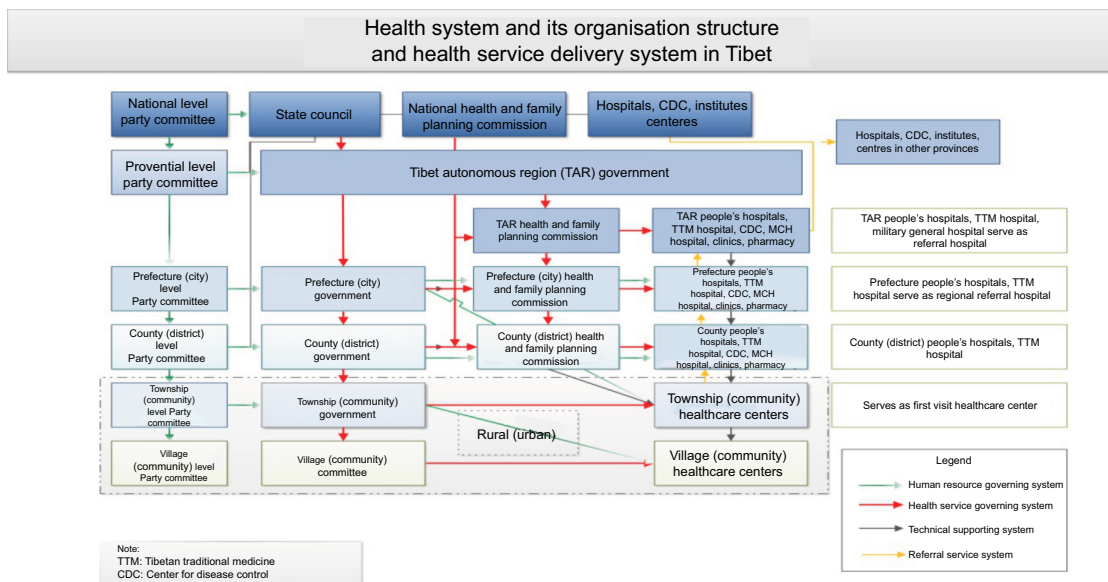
Health system and its organisation structure and health service delivery system in Tibet

National level party committee

State council

National health and family planning commission

Hospitals, CDC, institutes centeres

Hospitals, CDC, institutes, centres in other provinces

Provential level party committee

Tibet autonomous region (TAR) government

TAR health and family planning commission

TAR people's hospitals, TTM hospital, CDC, MCH hospital, clinics, pharmacy

TAR people's hospitals, TTM hospital, military general hospital serve as referral hospital

Prefecture (city) level Party committee

Prefecture (city) government

Prefecture (city) health and family planning commission

Prefecture people's hospitals, TTM hospital, CDC, MCH hospital, clinics, pharmacy

Prefecture people's hospitals, TTM hospital serve as regional referral hospital

County (district) level Party committee

County (district) government

County (district) health and family planning commission

County people's hospitals, TTM hospital, CDC, MCH hospital, clinics, pharmacy

County (district) people's hospitals, TTM hospital

Township (community) level Party committee

Township (community) government

Township (community) healthcare centers

Serves as first visit healthcare center

Rural (urban)

Village (community) level Party committee

Village (community) committee

Village (community) healthcare centers

Legend

Human resource governing system

Health service governing system

Technical supporting system

Referral service system

Note:
TTM: Tibetan traditional medicine
CDC: Center for disease control